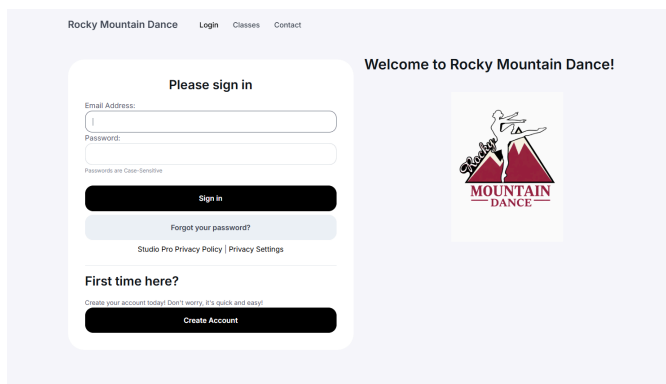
Rocky Mountain Dance Login Classes Contact

Please sign in

Email Address:

Password:

Passwords are Case-Sensitive

Sign in

Forgot your password?

Studio Pro Privacy Policy | Privacy Settings

First time here?

Create your account today! Don't worry, it's quick and easy!

Create Account

Welcome to Rocky Mountain Dance!

Rocky MOUNTAIN DANCE